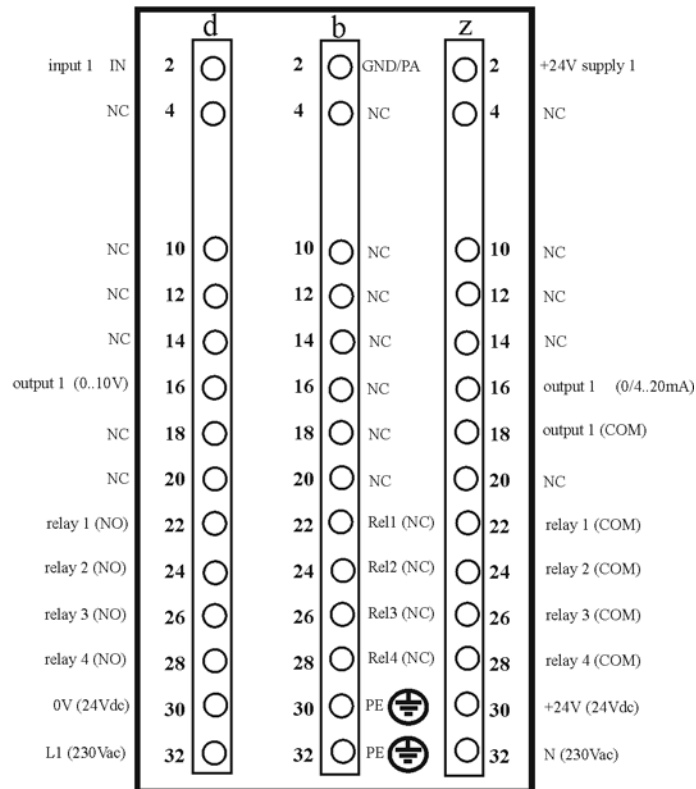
| | | d | | b | | z | |
|---|---|---|---|---|---|---|---|
| input 1 IN | 2 | | 2 | GND/PA | | 2 | +24V supply 1 |
| NC | 4 | | 4 | NC | | 4 | NC |
| NC | 10 | | 10 | NC | | 10 | NC |
| NC | 12 | | 12 | NC | | 12 | NC |
| NC | 14 | | 14 | NC | | 14 | NC |
| output 1 (0..10V) | 16 | | 16 | NC | | 16 | output 1 (0/4..20mA) |
| NC | 18 | | 18 | NC | | 18 | output 1 (COM) |
| NC | 20 | | 20 | NC | | 20 | NC |
| relay 1 (NO) | 22 | | 22 | Rel1 (NC) | | 22 | relay 1 (COM) |
| relay 2 (NO) | 24 | | 24 | Rel2 (NC) | | 24 | relay 2 (COM) |
| relay 3 (NO) | 26 | | 26 | Rel3 (NC) | | 26 | relay 3 (COM) |
| relay 4 (NO) | 28 | | 28 | Rel4 (NC) | | 28 | relay 4 (COM) |
| 0V (24Vdc) | 30 | | 30 | PE | | 30 | +24V (24Vdc) |
| L1 (230Vac) | 32 | | 32 | PE | | 32 | N (230Vac) |